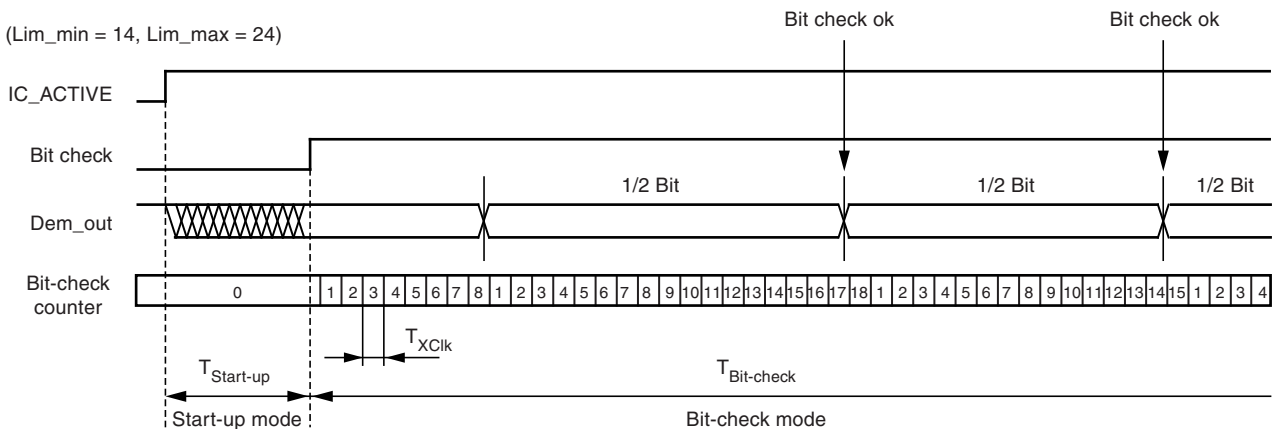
(Lim_min = 14, Lim_max = 24)

Bit check ok

Bit check ok

IC_ACTIVE

Bit check

1/2 Bit

1/2 Bit

1/2 Bit

Dem_out

Bit-check counter

| 0 | 1 | 2 | 3 | 4 | 5 | 6 | 7 | 8 | 1 | 2 | 3 | 4 | 5 | 6 | 7 | 8 | 9 | 10 | 11 | 12 | 13 | 14 | 15 | 16 | 17 | 18 | 1 | 2 | 3 | 4 | 5 | 6 | 7 | 8 | 9 | 10 | 11 | 12 | 13 | 14 | 15 | 1 | 2 | 3 | 4 |
|---|---|---|---|---|---|---|---|---|---|---|---|---|---|---|---|---|---|---|---|---|---|---|---|---|---|---|---|---|---|---|---|---|---|---|---|---|---|---|---|---|---|---|---|---|---|

$T_{XClk}$

$T_{Start-up}$

$T_{Bit-check}$

Start-up mode

Bit-check mode